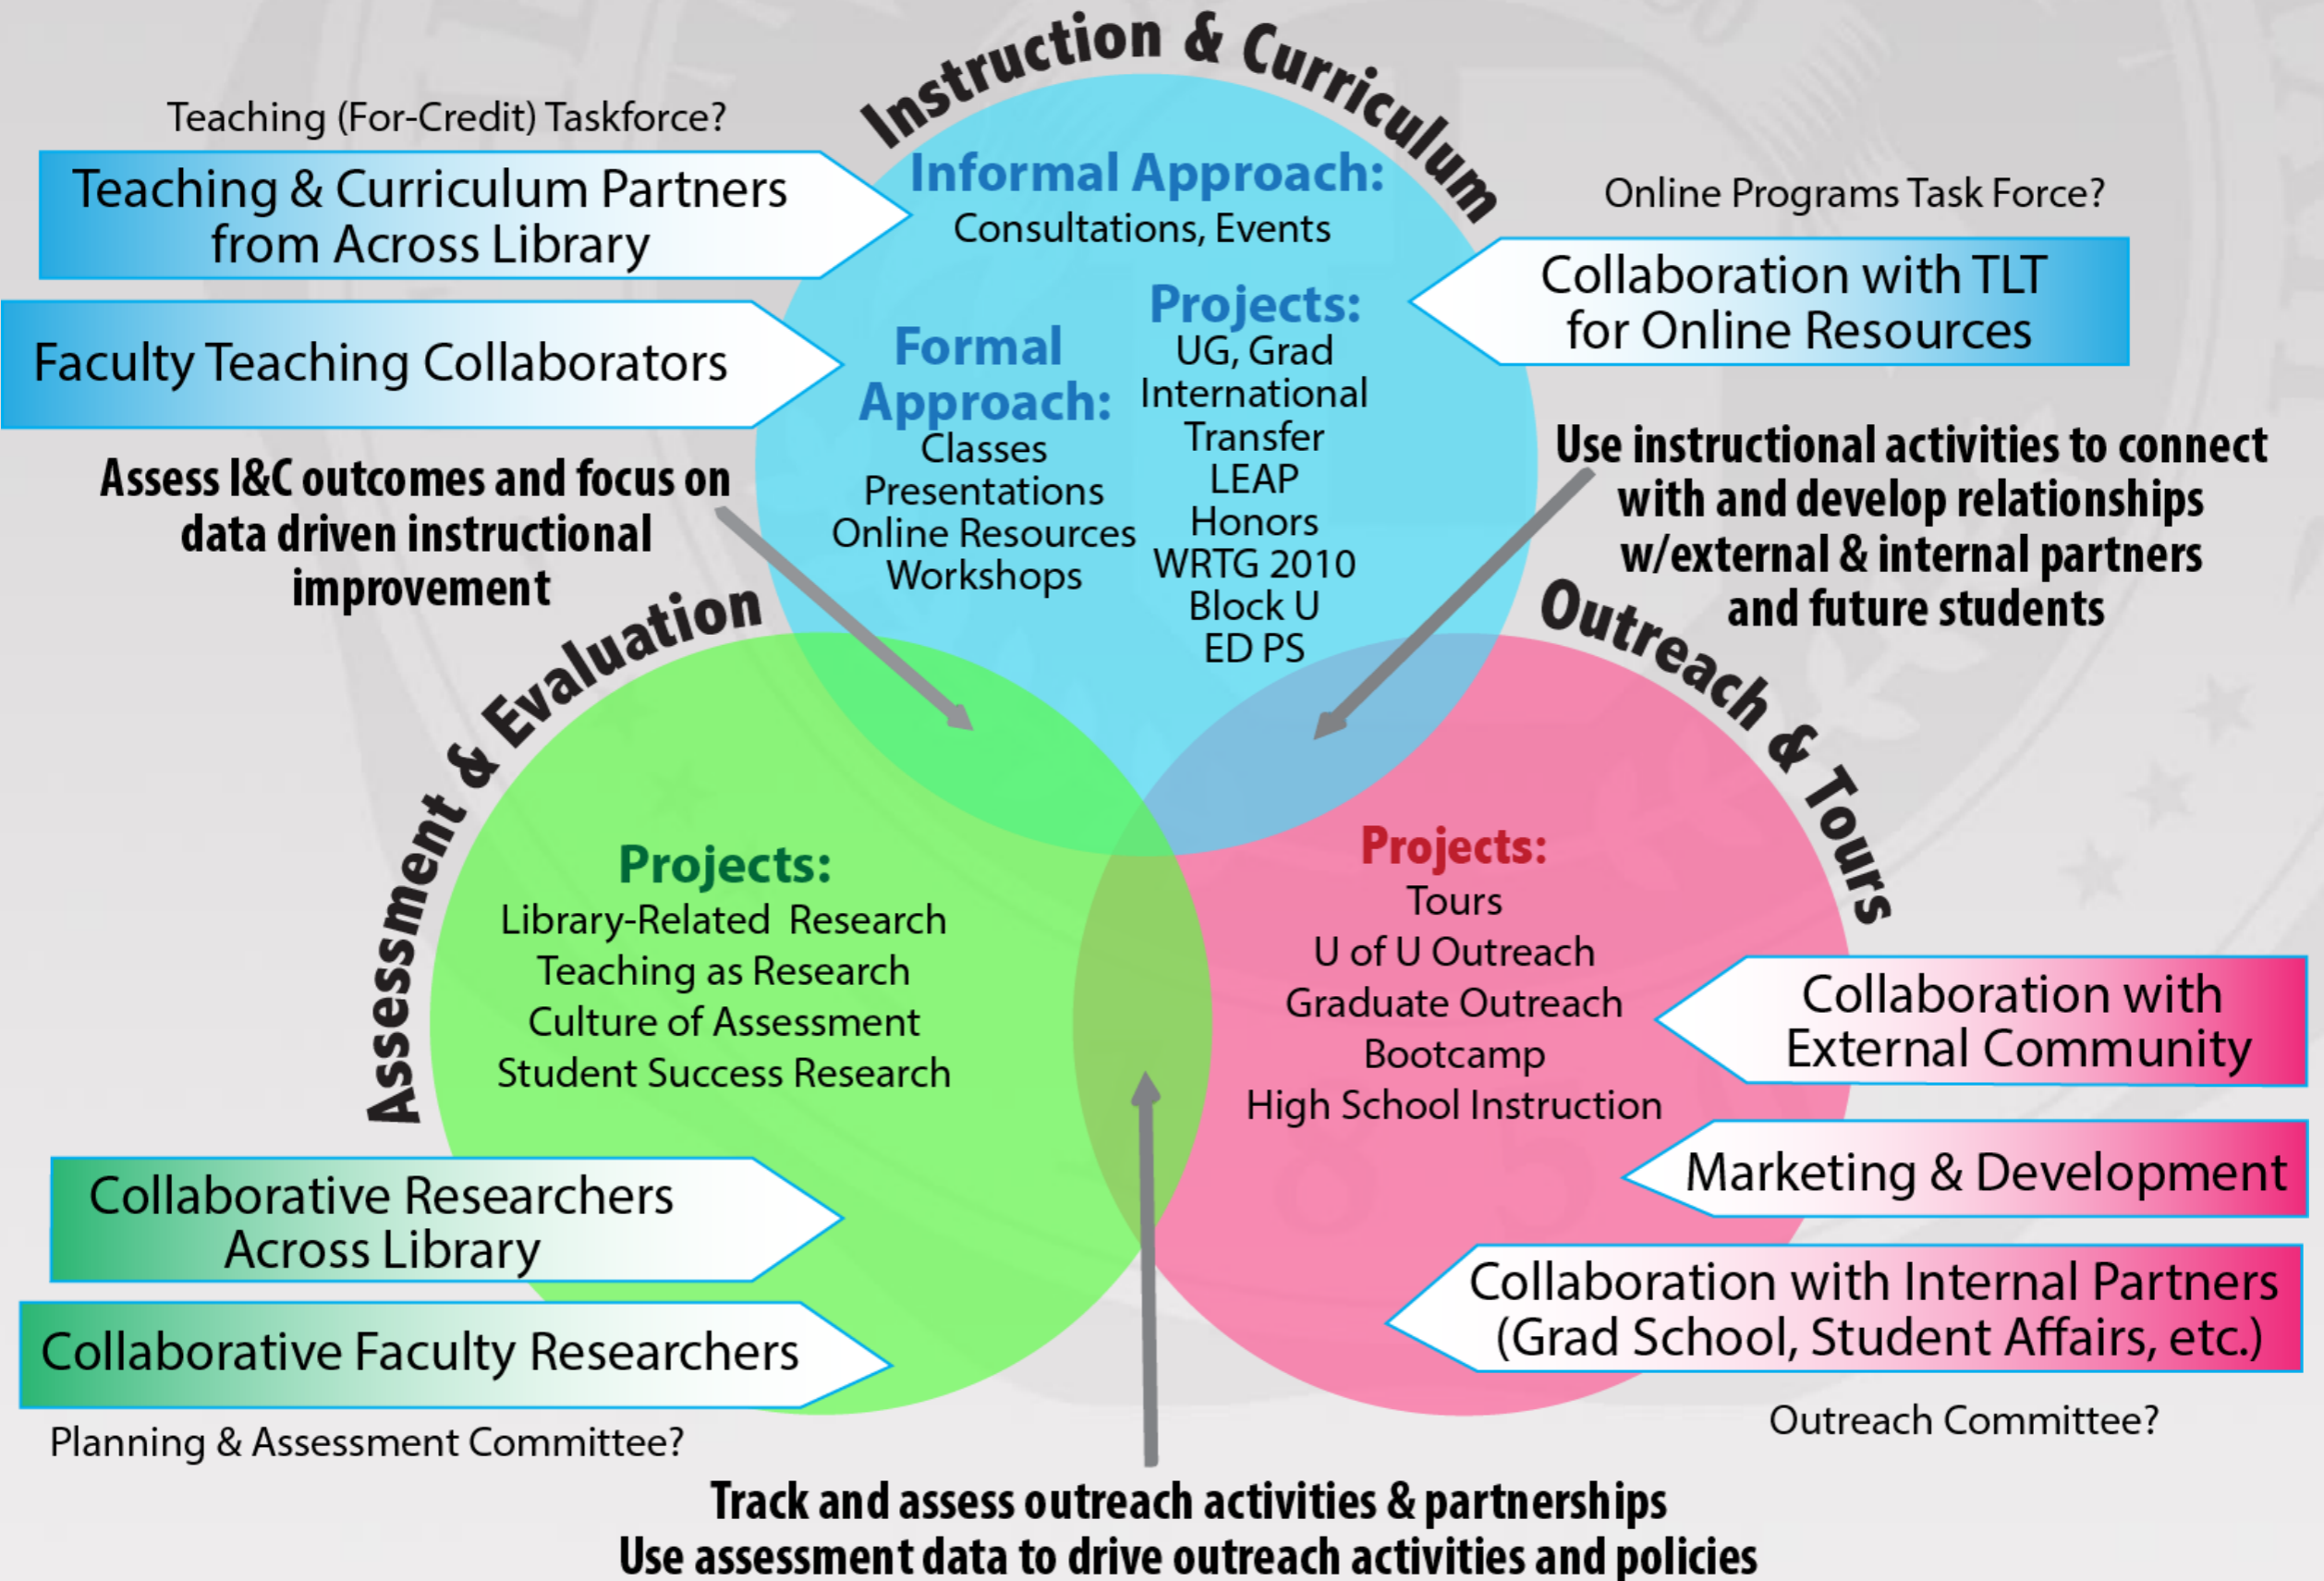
Instruction & Curriculum

Teaching (For-Credit) Taskforce?

Teaching & Curriculum Partners from Across Library

Faculty Teaching Collaborators

Informal Approach:
Consultations, Events

Formal Approach:
Classes
Presentations
Online Resources
Workshops

Projects:
UG, Grad
International
Transfer
LEAP
Honors
WRTG 2010
Block U
ED PS

Online Programs Task Force?

Collaboration with TLT for Online Resources

Assess I&C outcomes and focus on data driven instructional improvement

Use instructional activities to connect with and develop relationships w/external & internal partners and future students

Assessment & Evaluation

Projects:
Library-Related Research
Teaching as Research
Culture of Assessment
Student Success Research

Outreach & Tours

Projects:
Tours
U of U Outreach
Graduate Outreach
Bootcamp
High School Instruction

Collaboration with External Community

Marketing & Development

Collaboration with Internal Partners (Grad School, Student Affairs, etc.)

Collaborative Researchers Across Library

Collaborative Faculty Researchers

Planning & Assessment Committee?

Outreach Committee?

Track and assess outreach activities & partnerships
Use assessment data to drive outreach activities and policies